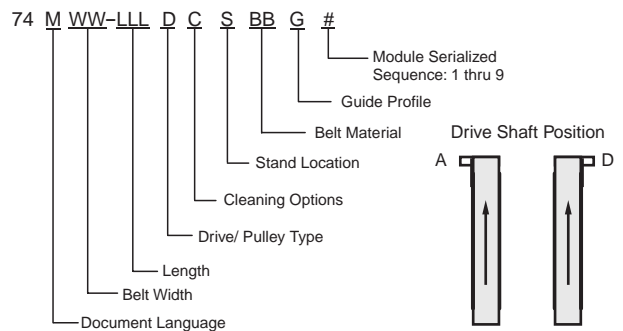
74 M WW–LLL D C S BB G #

Module Serialized Sequence: 1 thru 9

Guide Profile

Belt Material

Stand Location

Cleaning Options

Drive/ Pulley Type

Length

Belt Width

Document Language

Drive Shaft Position

A

D